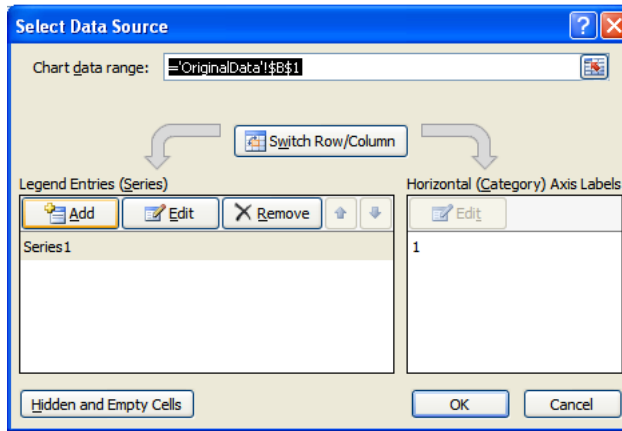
Select Data Source

Chart data range: ='OriginalData'!$B$1

Switch Row/Column

Legend Entries (Series)

Add Edit Remove

Series1

Horizontal (Category) Axis Labels

Edit

1

Hidden and Empty Cells

OK

Cancel